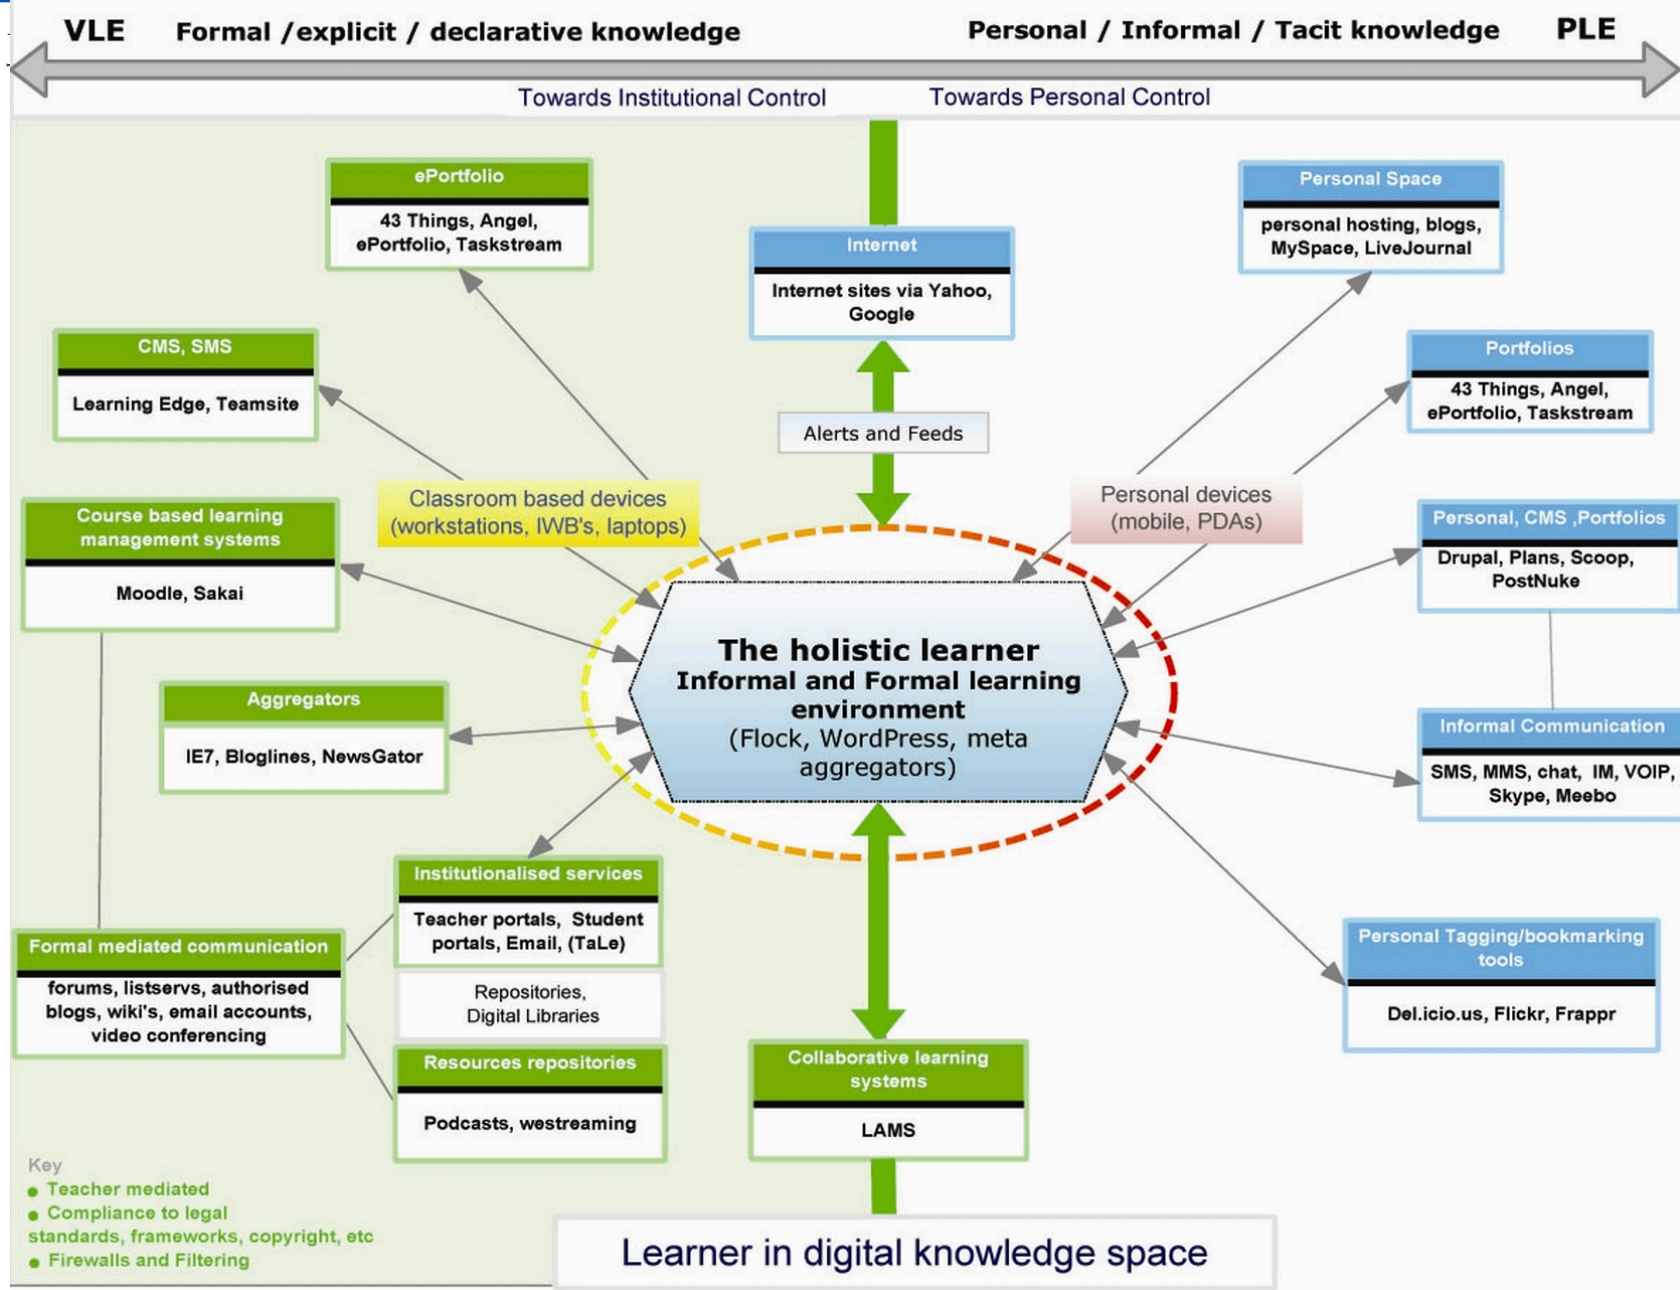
VLE Formal /explicit / declarative knowledge Personal / Informal / Tacit knowledge PLE

Towards Institutional Control Towards Personal Control

ePortfolio
43 Things, Angel, ePortfolio, Taskstream

Internet
Internet sites via Yahoo, Google

Personal Space
personal hosting, blogs, MySpace, LiveJournal

CMS, SMS
Learning Edge, Teamsite

Alerts and Feeds

Portfolios
43 Things, Angel, ePortfolio, Taskstream

Course based learning management systems
Moodle, Sakai

Classroom based devices (workstations, IWB's, laptops)

Personal devices (mobile, PDAs)

Personal, CMS ,Portfolios
Drupal, Plans, Scoop, PostNuke

The holistic learner
Informal and Formal learning environment
(Flock, WordPress, meta aggregators)

Aggregators
IE7, Bloglines, NewsGator

Informal Communication
SMS, MMS, chat, IM, VOIP, Skype, Meebo

Institutionalised services
Teacher portals, Student portals, Email, (TaLe)

Repositories, Digital Libraries

Formal mediated communication
forums, listservs, authorised blogs, wiki's, email accounts, video conferencing

Personal Tagging/bookmarking tools
Del.icio.us, Flickr, Frappr

Resources repositories
Podcasts, westreaming

Collaborative learning systems
LAMS

Key
Teacher mediated
Compliance to legal standards, frameworks, copyright, etc
Firewalls and Filtering

Learner in digital knowledge space